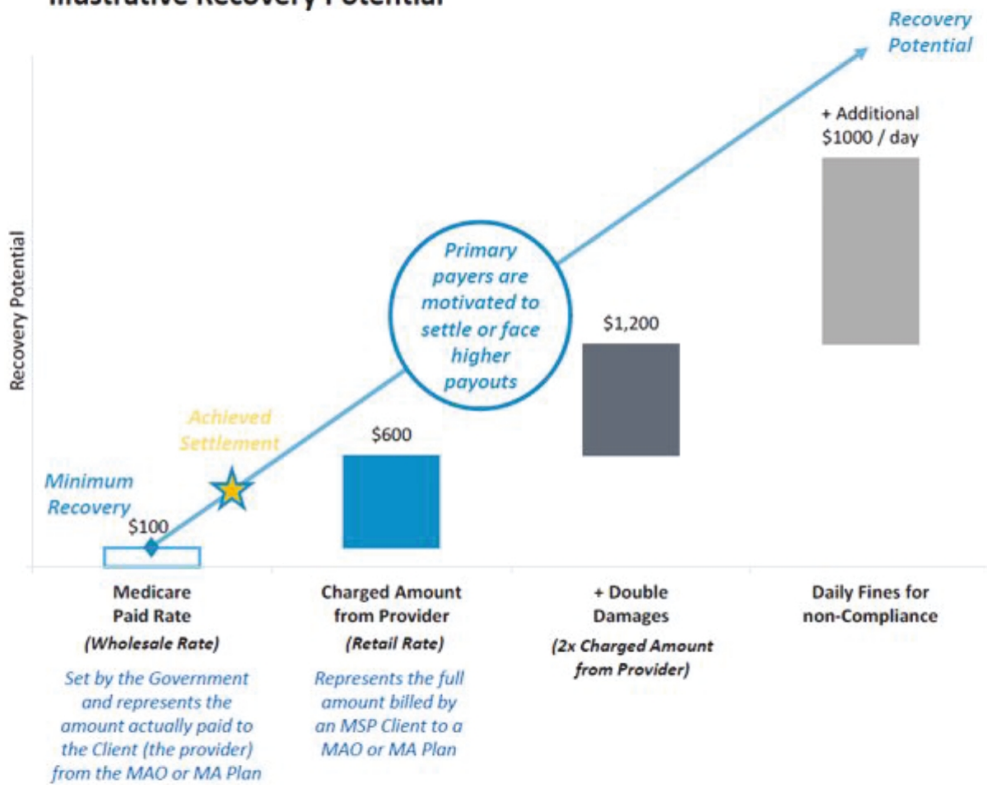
Illustrative Recovery Potential

Recovery Potential

Recovery Potential

+ Additional $1000 / day

Primary payers are motivated to settle or face higher payouts

$1,200

Achieved Settlement

$600

Minimum Recovery

$100

Medicare Paid Rate
(Wholesale Rate)
Set by the Government and represents the amount actually paid to the Client (the provider) from the MAO or MA Plan

Charged Amount from Provider
(Retail Rate)
Represents the full amount billed by an MSP Client to a MAO or MA Plan

+ Double Damages
(2x Charged Amount from Provider)

Daily Fines for non-Compliance